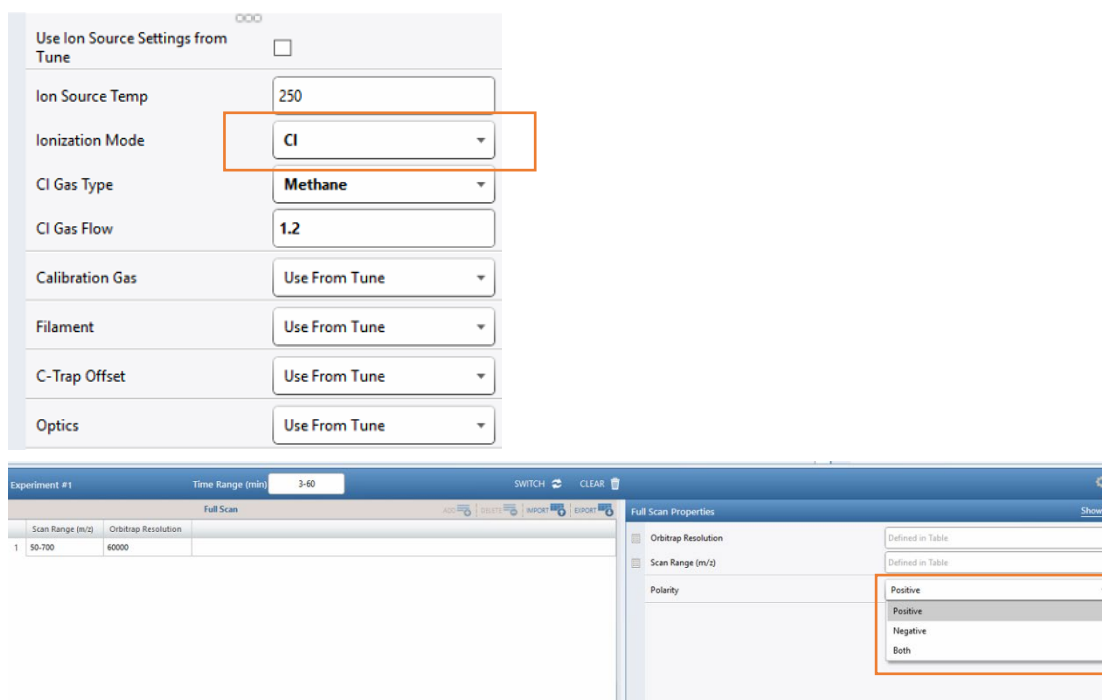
Use Ion Source Settings from Tune

Ion Source Temp 250

Ionization Mode CI

CI Gas Type Methane

CI Gas Flow 1.2

Calibration Gas Use From Tune

Filament Use From Tune

C-Trap Offset Use From Tune

Optics Use From Tune

Experiment #1 Time Range (min) 3-60 SWITCH CLEAR

Full Scan ADD DELETE IMPORT EXPORT

| | Scan Range (m/z) | Orbitrap Resolution |
|---|---|---|
| 1 | 50-700 | 60000 |

Full Scan Properties Show

Orbitrap Resolution Defined in Table

Scan Range (m/z) Defined in Table

Polarity Positive

Positive

Negative

Both